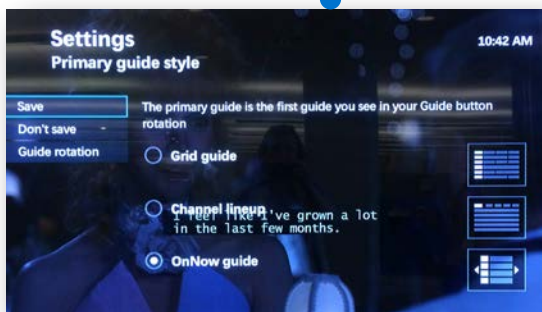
Settings
Primary guide style

10:42 AM

Save
Don't save
Guide rotation

The primary guide is the first guide you see in your Guide button rotation

Grid guide

Channel lineup

I feel like I've grown a lot in the last few months.

OnNow guide